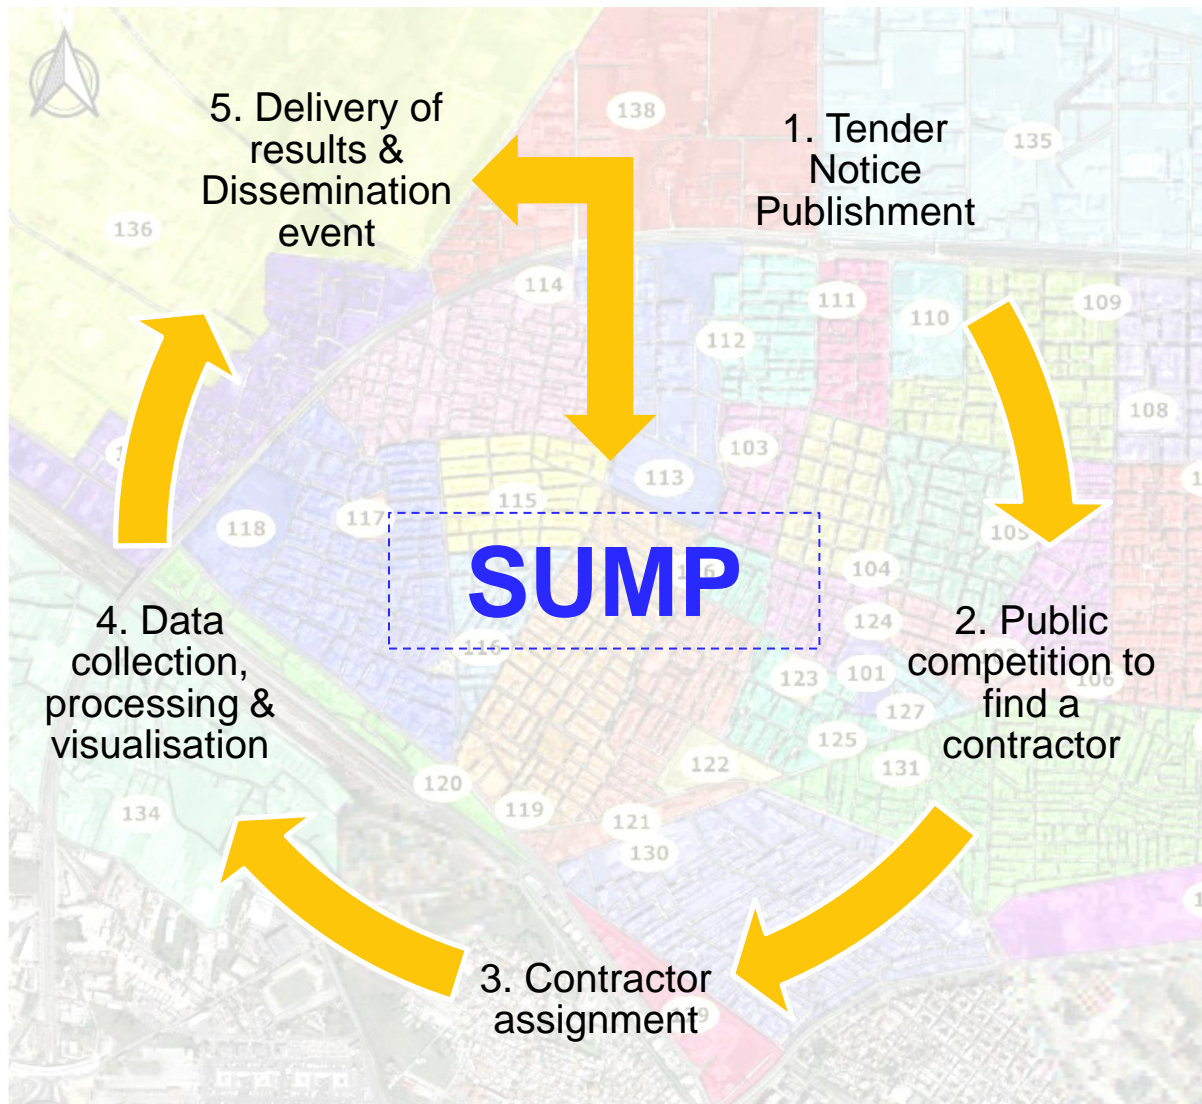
5. Delivery of results & Dissemination event

1. Tender Notice Publishment

SUMP

4. Data collection, processing & visualisation

2. Public competition to find a contractor

3. Contractor assignment

138
135
136
114
111
110
109
112
108
103
113
115
117
118
105
104
124
116
123
101
127
125
131
122
120
119
121
130
134